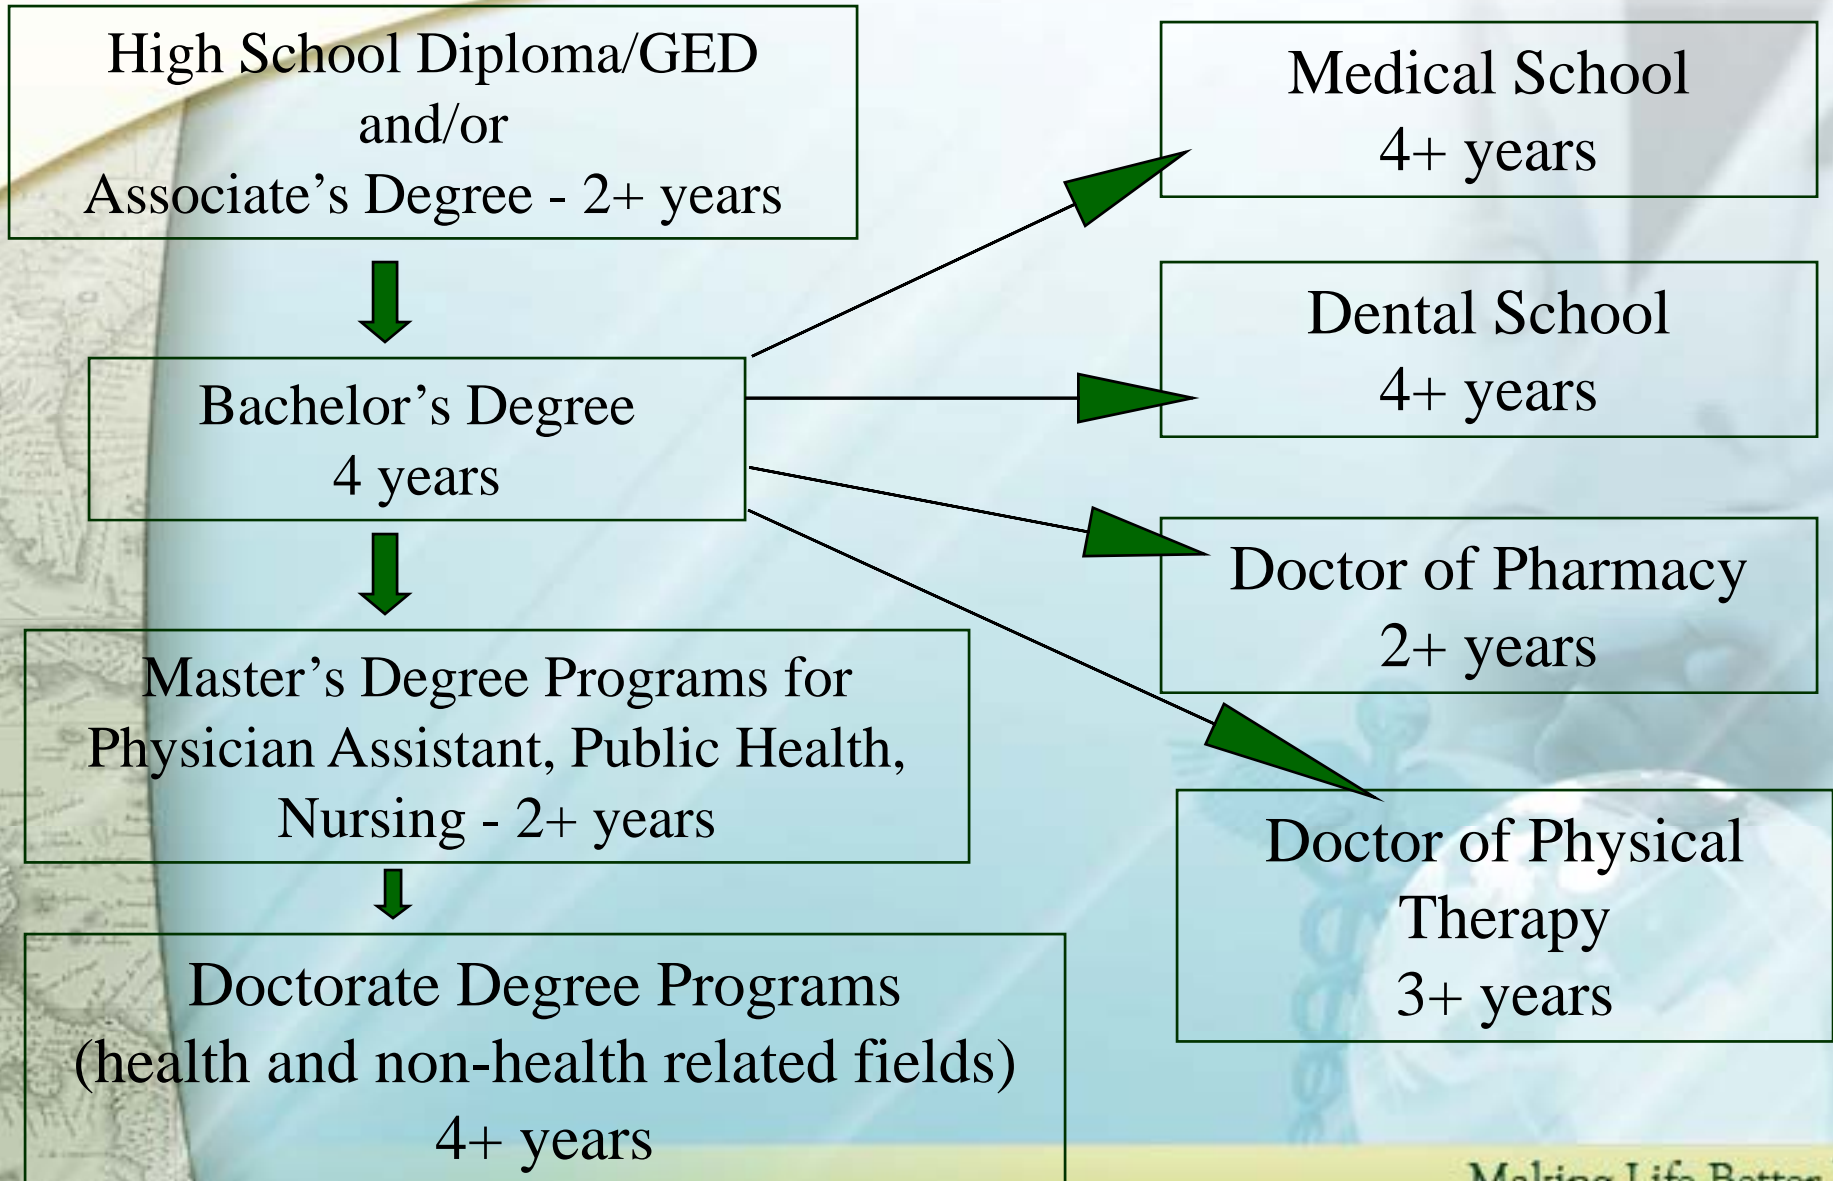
High School Diploma/GED
and/or
Associate's Degree - 2+ years

Bachelor's Degree
4 years

Master's Degree Programs for Physician Assistant, Public Health, Nursing - 2+ years

Doctorate Degree Programs
(health and non-health related fields)
4+ years

Medical School
4+ years

Dental School
4+ years

Doctor of Pharmacy
2+ years

Doctor of Physical Therapy
3+ years

Making Life Better